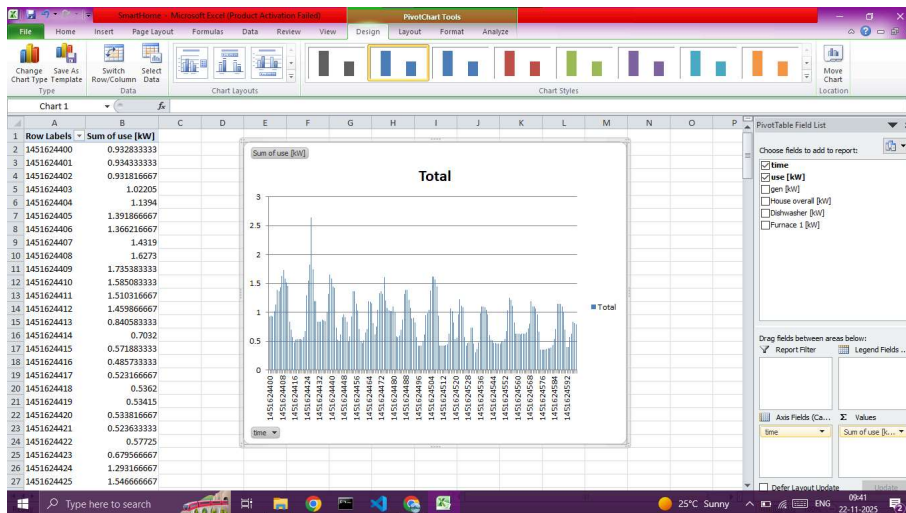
SmartHome - Microsoft Excel (Product Activation Failed)

PivotChart Tools

File Home Insert Page Layout Formulas Data Review View Design Layout Format Analyze

Change Chart Type Save As Template
Type

Switch Row/Column Select Data
Data

Chart Layouts

Chart Styles

Move Chart
Location

Chart 1

| | A | B |
|---|---|---|
| 1 | Row Labels | Sum of use [kW] |
| 2 | 1451624400 | 0.932833333 |
| 3 | 1451624401 | 0.934333333 |
| 4 | 1451624402 | 0.931816667 |
| 5 | 1451624403 | 1.02205 |
| 6 | 1451624404 | 1.1394 |
| 7 | 1451624405 | 1.391866667 |
| 8 | 1451624406 | 1.366216667 |
| 9 | 1451624407 | 1.4319 |
| 10 | 1451624408 | 1.6273 |
| 11 | 1451624409 | 1.735383333 |
| 12 | 1451624410 | 1.585083333 |
| 13 | 1451624411 | 1.510316667 |
| 14 | 1451624412 | 1.459866667 |
| 15 | 1451624413 | 0.840583333 |
| 16 | 1451624414 | 0.7032 |
| 17 | 1451624415 | 0.571883333 |
| 18 | 1451624416 | 0.485733333 |
| 19 | 1451624417 | 0.523166667 |
| 20 | 1451624418 | 0.5362 |
| 21 | 1451624419 | 0.53415 |
| 22 | 1451624420 | 0.533816667 |
| 23 | 1451624421 | 0.523633333 |
| 24 | 1451624422 | 0.57725 |
| 25 | 1451624423 | 0.679566667 |
| 26 | 1451624424 | 1.293166667 |
| 27 | 1451624425 | 1.546666667 |

C D E F G H I J K L M N O P

Sum of use [kW]

Total

3
2.5
2
1.5
1
0.5
0

1451624400 1451624408 1451624416 1451624424 1451624432 1451624440 1451624448 1451624456 1451624464 1451624472 1451624480 1451624488 1451624496 1451624504 1451624512 1451624520 1451624528 1451624536 1451624544 1451624552 1451624560 1451624568 1451624576 1451624584 1451624592

Total

time

PivotTable Field List

Choose fields to add to report:
time
use [kW]
gen [kW]
House overall [kW]
Dishwasher [kW]
Furnace 1 [kW]

Drag fields between areas below:
Report Filter
Legend Fields ...
Axis Fields (Ca...
Values
time
Sum of use [k...

Defer Layout Update
Update

Type here to search

25°C Sunny ENG 09:41 22-11-2025